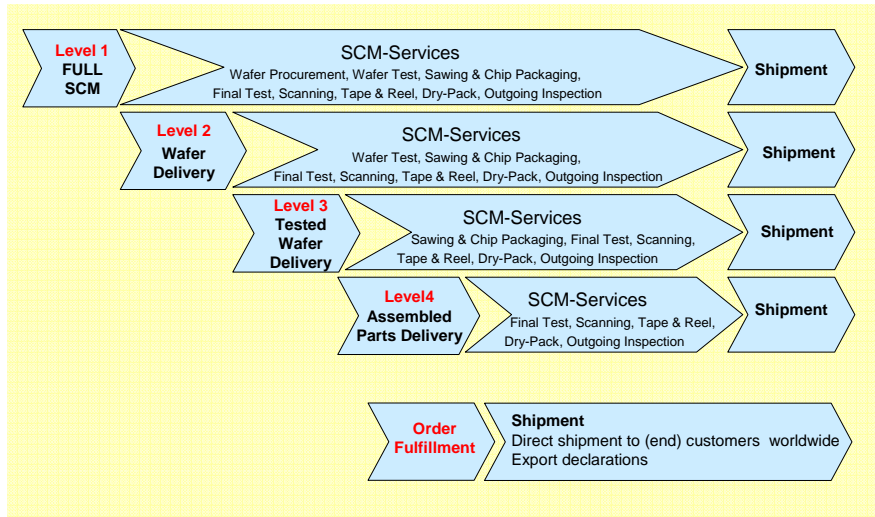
Level 1
FULL
SCM

SCM-Services
Wafer Procurement, Wafer Test, Sawing & Chip Packaging, Final Test, Scanning, Tape & Reel, Dry-Pack, Outgoing Inspection

Shipment

Level 2
Wafer
Delivery

SCM-Services
Wafer Test, Sawing & Chip Packaging, Final Test, Scanning, Tape & Reel, Dry-Pack, Outgoing Inspection

Shipment

Level 3
Tested
Wafer
Delivery

SCM-Services
Sawing & Chip Packaging, Final Test, Scanning, Tape & Reel, Dry-Pack, Outgoing Inspection

Shipment

Level4
Assembled
Parts Delivery

SCM-Services
Final Test, Scanning, Tape & Reel, Dry-Pack, Outgoing Inspection

Shipment

Order
Fulfillment

Shipment
Direct shipment to (end) customers worldwide
Export declarations